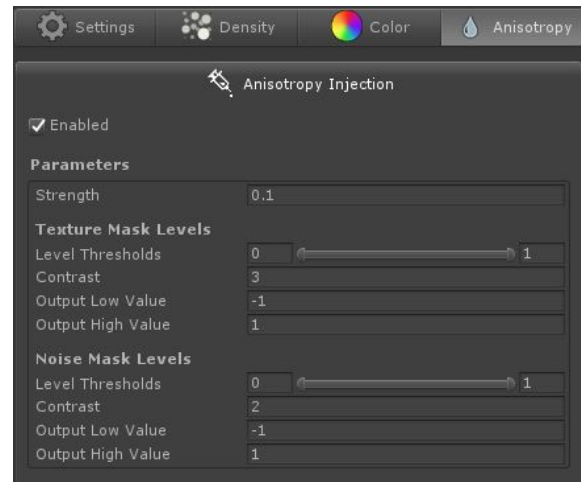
Settings Density Color Anisotropy

Anisotropy Injection

Enabled

Parameters

Strength 0.1

Texture Mask Levels

Level Thresholds 0 1

Contrast 3

Output Low Value -1

Output High Value 1

Noise Mask Levels

Level Thresholds 0 1

Contrast 2

Output Low Value -1

Output High Value 1